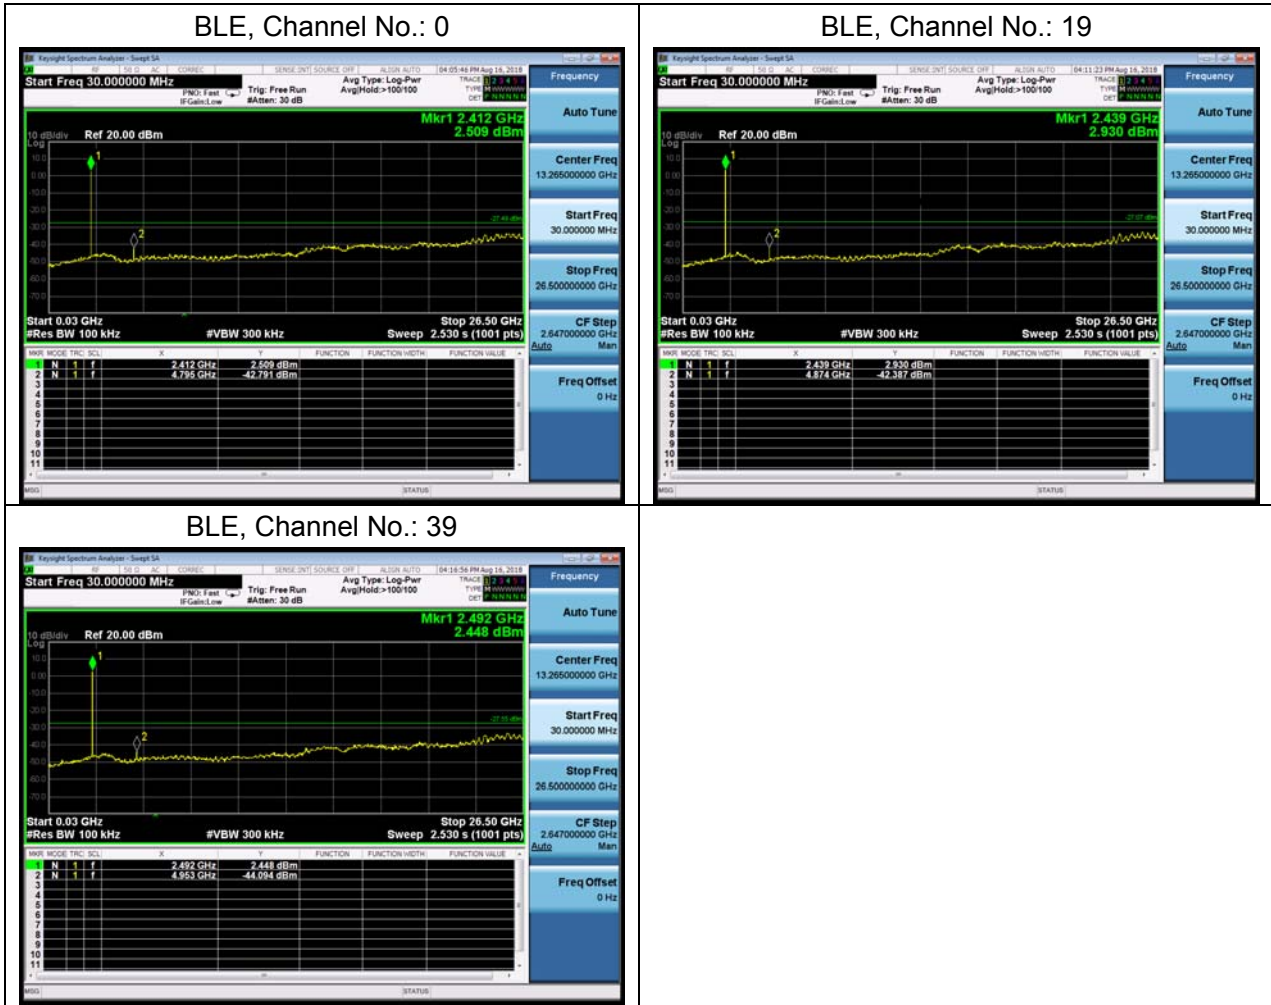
| BLE, Channel No.: 0 | BLE, Channel No.: 19 |
|---|---|
| Keysight Spectrum Analyzer - Swept SA<br>Start Freq 30.000000 MHz<br>PNO: Fast IFGain:Low<br>Trig: Free Run #Atten: 30 dB<br>Avg Type: Log-Pwr Avg\|Hold:>100/100<br>04:05:46 PM Aug 16, 2018<br>Frequency<br>Auto Tune<br>Mkr1 2.412 GHz 2.509 dBm<br>10 dB/div Ref 20.00 dBm<br>Log<br>Center Freq 13.265000000 GHz<br>Start Freq 30.000000 MHz<br>Stop Freq 26.500000000 GHz<br>Start 0.03 GHz #Res BW 100 kHz #VBW 300 kHz<br>Stop 26.50 GHz Sweep 2.530 s (1001 pts)<br>CF Step 2.647000000 GHz Auto Man<br>MKR MODE TRC SCL X Y FUNCTION FUNCTION WIDTH FUNCTION VALUE<br>1 N 1 f 2.412 GHz 2.509 dBm<br>2 N 1 f 4.795 GHz -42.791 dBm<br>3 4 5 6 7 8 9 10 11<br>Freq Offset 0 Hz<br>MSG STATUS | Keysight Spectrum Analyzer - Swept SA<br>Start Freq 30.000000 MHz<br>PNO: Fast IFGain:Low<br>Trig: Free Run #Atten: 30 dB<br>Avg Type: Log-Pwr Avg\|Hold:>100/100<br>04:11:23 PM Aug 16, 2018<br>Frequency<br>Auto Tune<br>Mkr1 2.439 GHz 2.930 dBm<br>10 dB/div Ref 20.00 dBm<br>Log<br>Center Freq 13.265000000 GHz<br>Start Freq 30.000000 MHz<br>Stop Freq 26.500000000 GHz<br>Start 0.03 GHz #Res BW 100 kHz #VBW 300 kHz<br>Stop 26.50 GHz Sweep 2.530 s (1001 pts)<br>CF Step 2.647000000 GHz Auto Man<br>MKR MODE TRC SCL X Y FUNCTION FUNCTION WIDTH FUNCTION VALUE<br>1 N 1 f 2.439 GHz 2.930 dBm<br>2 N 1 f 4.874 GHz -42.387 dBm<br>3 4 5 6 7 8 9 10 11<br>Freq Offset 0 Hz<br>MSG STATUS |
| BLE, Channel No.: 39 | |
| Keysight Spectrum Analyzer - Swept SA<br>Start Freq 30.000000 MHz<br>PNO: Fast IFGain:Low<br>Trig: Free Run #Atten: 30 dB<br>Avg Type: Log-Pwr Avg\|Hold:>100/100<br>04:16:56 PM Aug 16, 2018<br>Frequency<br>Auto Tune<br>Mkr1 2.492 GHz 2.448 dBm<br>10 dB/div Ref 20.00 dBm<br>Log<br>Center Freq 13.265000000 GHz<br>Start Freq 30.000000 MHz<br>Stop Freq 26.500000000 GHz<br>Start 0.03 GHz #Res BW 100 kHz #VBW 300 kHz<br>Stop 26.50 GHz Sweep 2.530 s (1001 pts)<br>CF Step 2.647000000 GHz Auto Man<br>MKR MODE TRC SCL X Y FUNCTION FUNCTION WIDTH FUNCTION VALUE<br>1 N 1 f 2.492 GHz 2.448 dBm<br>2 N 1 f 4.953 GHz -44.094 dBm<br>3 4 5 6 7 8 9 10 11<br>Freq Offset 0 Hz<br>MSG STATUS | |